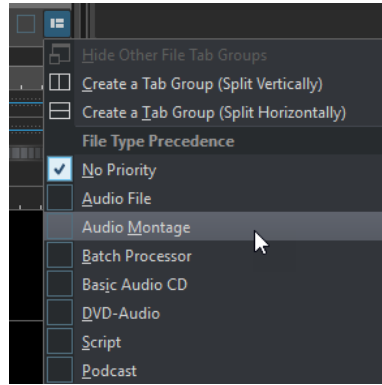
Hide Other File Tab Groups
Create a Tab Group (Split Vertically)
Create a Tab Group (Split Horizontally)
File Type Precedence
No Priority
Audio File
Audio Montage
Batch Processor
Basic Audio CD
DVD-Audio
Script
Podcast